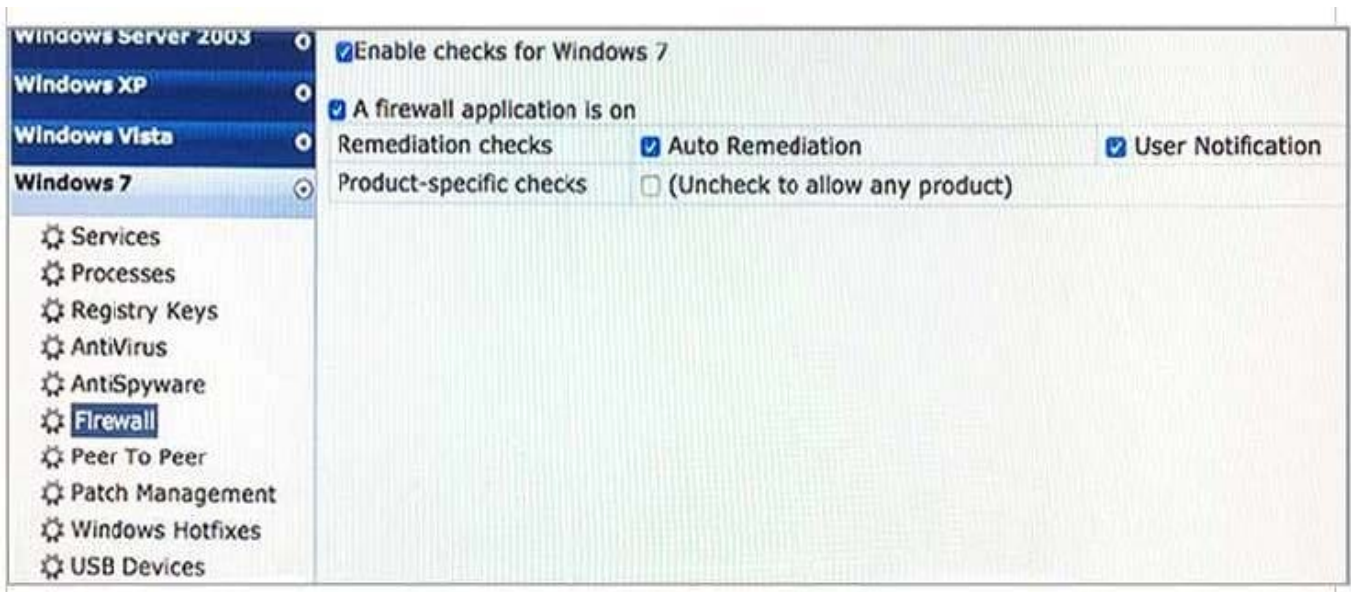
Windows Server 2003
Windows XP
Windows Vista
Windows 7
Services
Processes
Registry Keys
AntiVirus
AntiSpyware
Firewall
Peer To Peer
Patch Management
Windows Hotfixes
USB Devices

Enable checks for Windows 7

A firewall application is on

| Remediation checks | Auto Remediation | User Notification |
|---|---|---|
| Product-specific checks | (Uncheck to allow any product) | |